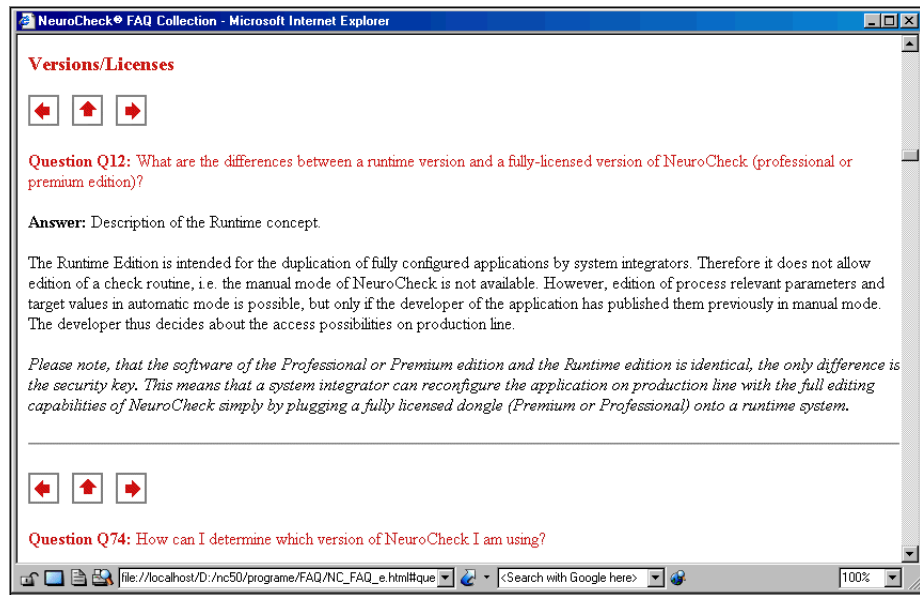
NeuroCheck® FAQ Collection - Microsoft Internet Explorer

Versions/Licenses

Question Q12: What are the differences between a runtime version and a fully-licensed version of NeuroCheck (professional or premium edition)?

Answer: Description of the Runtime concept.

The Runtime Edition is intended for the duplication of fully configured applications by system integrators. Therefore it does not allow edition of a check routine, i.e. the manual mode of NeuroCheck is not available. However, edition of process relevant parameters and target values in automatic mode is possible, but only if the developer of the application has published them previously in manual mode. The developer thus decides about the access possibilities on production line.

Please note, that the software of the Professional or Premium edition and the Runtime edition is identical, the only difference is the security key. This means that a system integrator can reconfigure the application on production line with the full editing capabilities of NeuroCheck simply by plugging a fully licensed dongle (Premium or Professional) onto a runtime system.

Question Q74: How can I determine which version of NeuroCheck I am using?

file://localhost/D:/nc50/programe/FAQ/NC_FAQ_e.html#que <Search with Google here> 100%